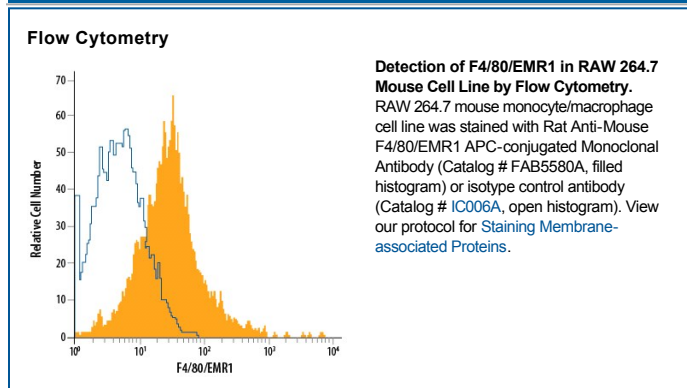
Flow Cytometry

70
60
50
40
30
20
10
0

Relative Cell Number

$10^0$ $10^1$ $10^2$ $10^3$ $10^4$

F4/80/EMR1

**Detection of F4/80/EMR1 in RAW 264.7 Mouse Cell Line by Flow Cytometry.** RAW 264.7 mouse monocyte/macrophage cell line was stained with Rat Anti-Mouse F4/80/EMR1 APC-conjugated Monoclonal Antibody (Catalog # FAB5580A, filled histogram) or isotype control antibody (Catalog # IC006A, open histogram). View our protocol for Staining Membrane-associated Proteins.